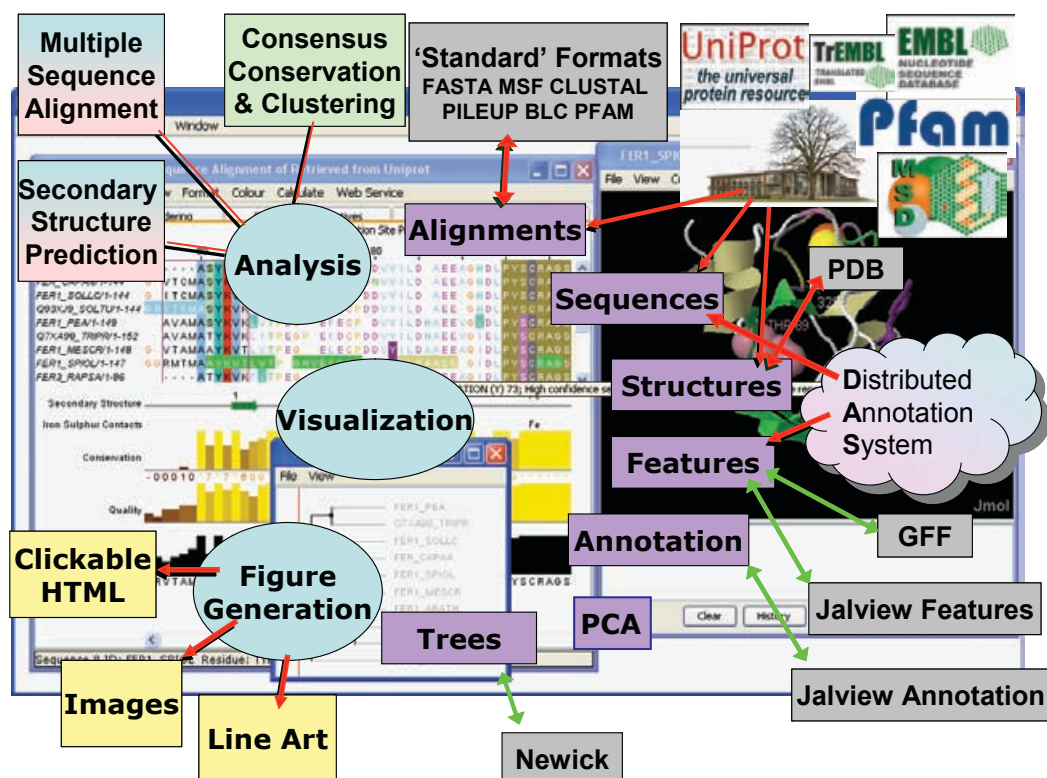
Multiple Sequence Alignment

Consensus Conservation & Clustering

'Standard' Formats
FASTA MSF CLUSTAL PILEUP BLC PFAM

UniProt the universal protein resource

TrEMBL

EMBL NUCLEOTIDE SEQUENCE DATABASE

Pfam

MSD

Window

Sequence Alignment of Retrieved from Uniprot

File View Format Colour Calculate Web Service

FER1_SPI

File View

Secondary Structure Prediction

Analysis

Alignments

PDB

Sequences

FER1_SOLLC/1-144
Q93XJ9_SOLTU/1-144
FER1_PEA/1-149
Q7XA98_TRIPR/1-152
FER1_MESCR/1-148
FER1_SPIOL/1-147
FER2_RAPSA/1-96

Structures

Distributed Annotation System

Secondary Structure

Iron Sulphur Contacts

Visualization

Conservation

Quality

Features

File View

FER1_PEA
Q7XA98_TRIPR
FER1_SOLLC
FER_CAPAA
FER1_SPIOL
FER1_MESCR
FER1_ARATH

Jmol

GFF

Annotation

Clickable HTML

Figure Generation

PCA

Clear History

Jalview Features

Trees

Sequence ID: FER1_SPIOL Residue:

Images

Line Art

Jalview Annotation

Newick